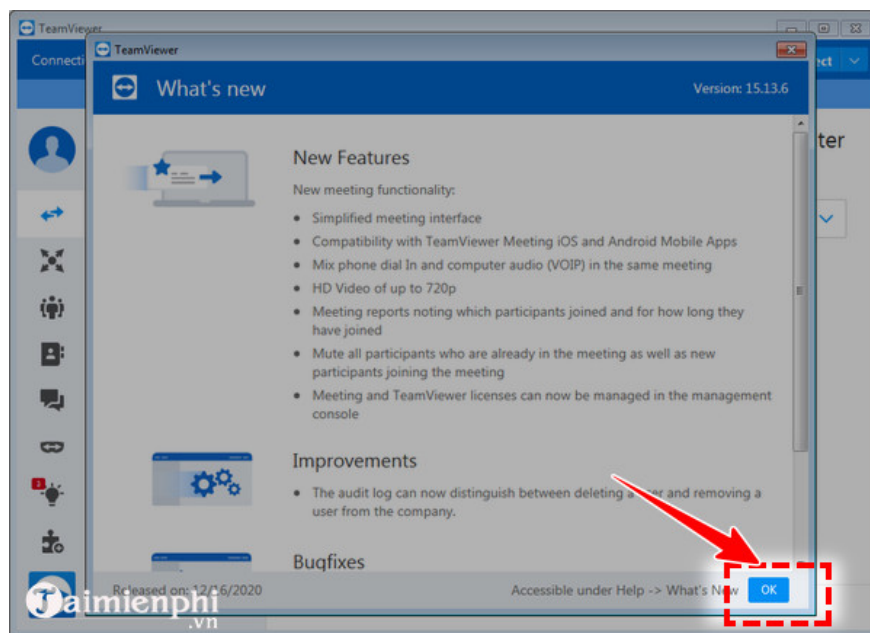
TeamViewer

Connecti

ect

ter

TeamViewer

What's new

Version: 15.13.6

New Features

New meeting functionality:

- Simplified meeting interface
- Compatibility with TeamViewer Meeting iOS and Android Mobile Apps
- Mix phone dial In and computer audio (VOIP) in the same meeting
- HD Video of up to 720p
- Meeting reports noting which participants joined and for how long they have joined
- Mute all participants who are already in the meeting as well as new participants joining the meeting
- Meeting and TeamViewer licenses can now be managed in the management console

Improvements

- The audit log can now distinguish between deleting a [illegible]ser and removing a user from the company.

Bugfixes

Released on: 12/16/2020

Accessible under Help -> What's New

OK

Taimienphi
.vn